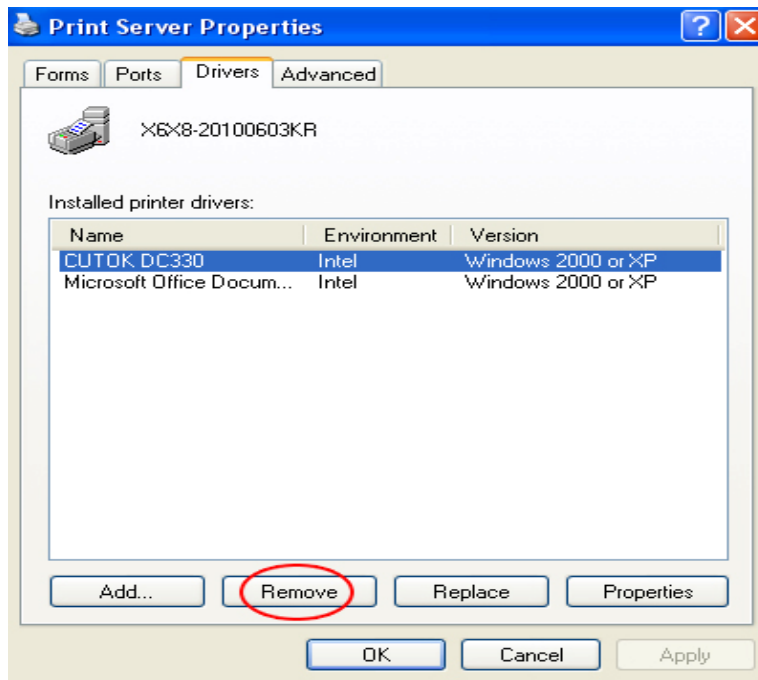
Print Server Properties

?

Forms | Ports | Drivers | Advanced

X6X8-20100603KR

Installed printer drivers:

| Name | Environment | Version |
|---|---|---|
| CUTOK DC330 | Intel | Windows 2000 or XP |
| Microsoft Office Docum... | Intel | Windows 2000 or XP |

Add... | Remove | Replace | Properties

OK | Cancel | Apply